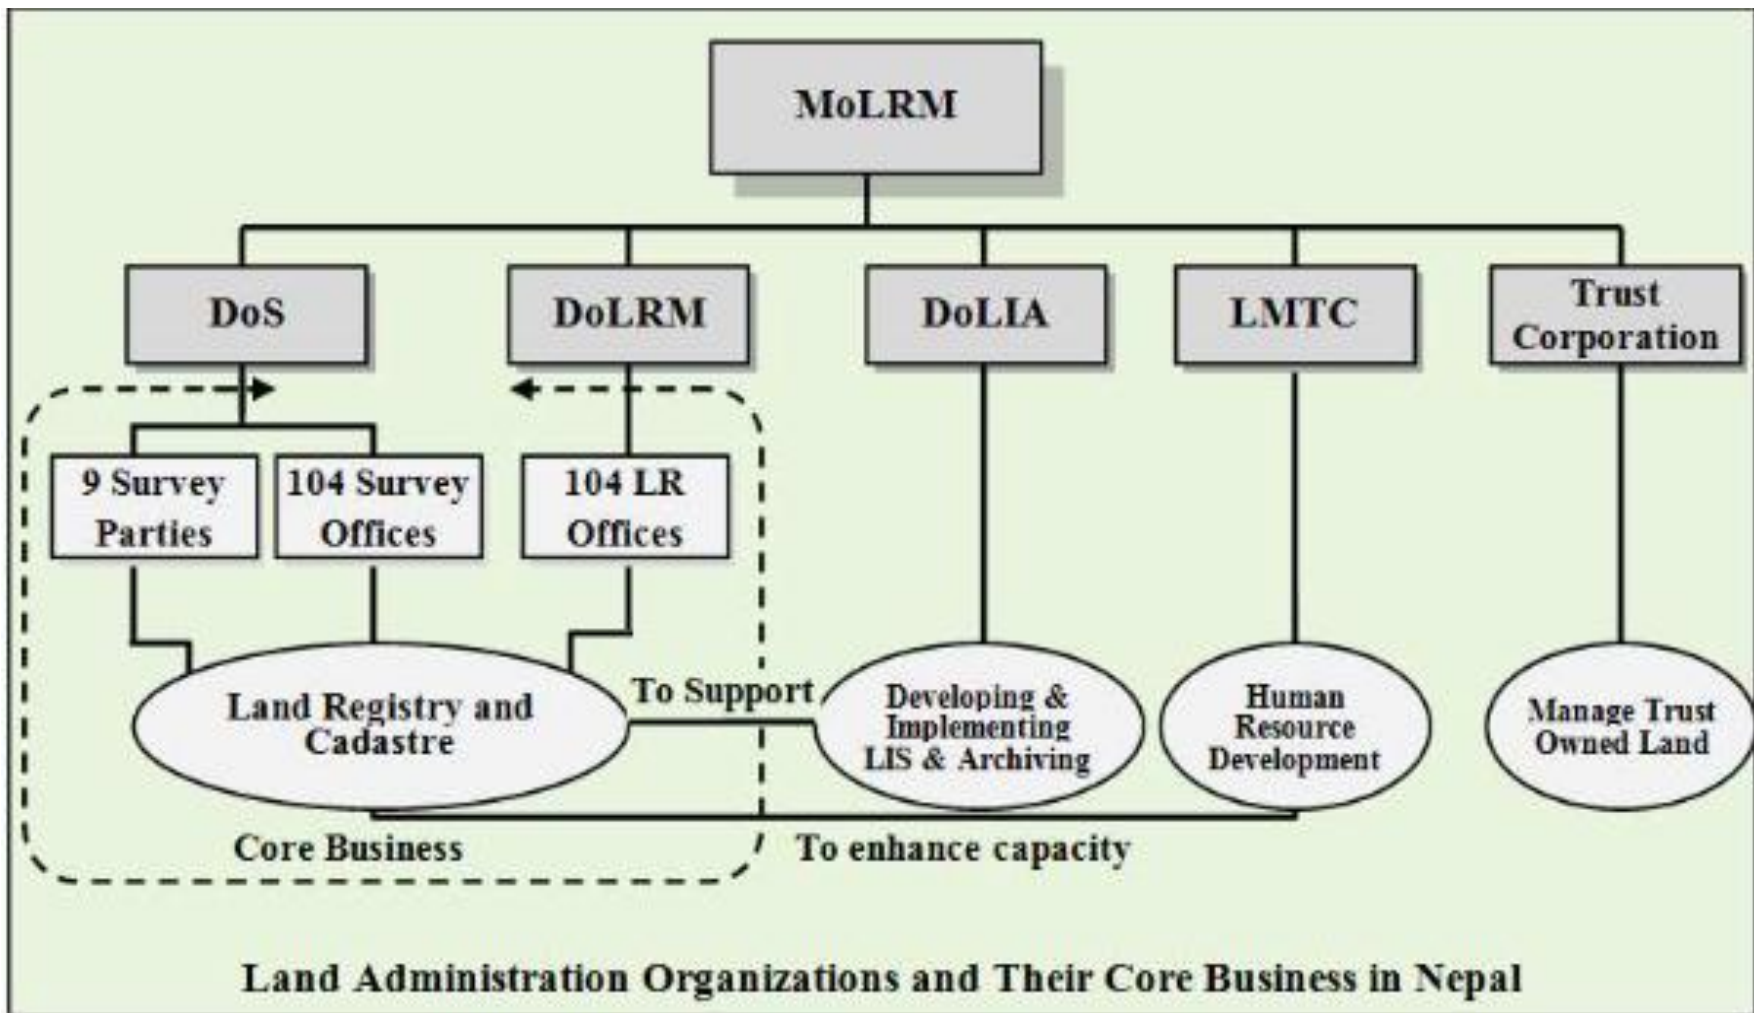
MoLRM

DoS

DoLRM

DoLIA

LMTC

Trust Corporation

9 Survey Parties

104 Survey Offices

104 LR Offices

Land Registry and Cadastre

To Support

Developing & Implementing LIS & Archiving

Human Resource Development

Manage Trust Owned Land

Core Business

To enhance capacity

Land Administration Organizations and Their Core Business in Nepal